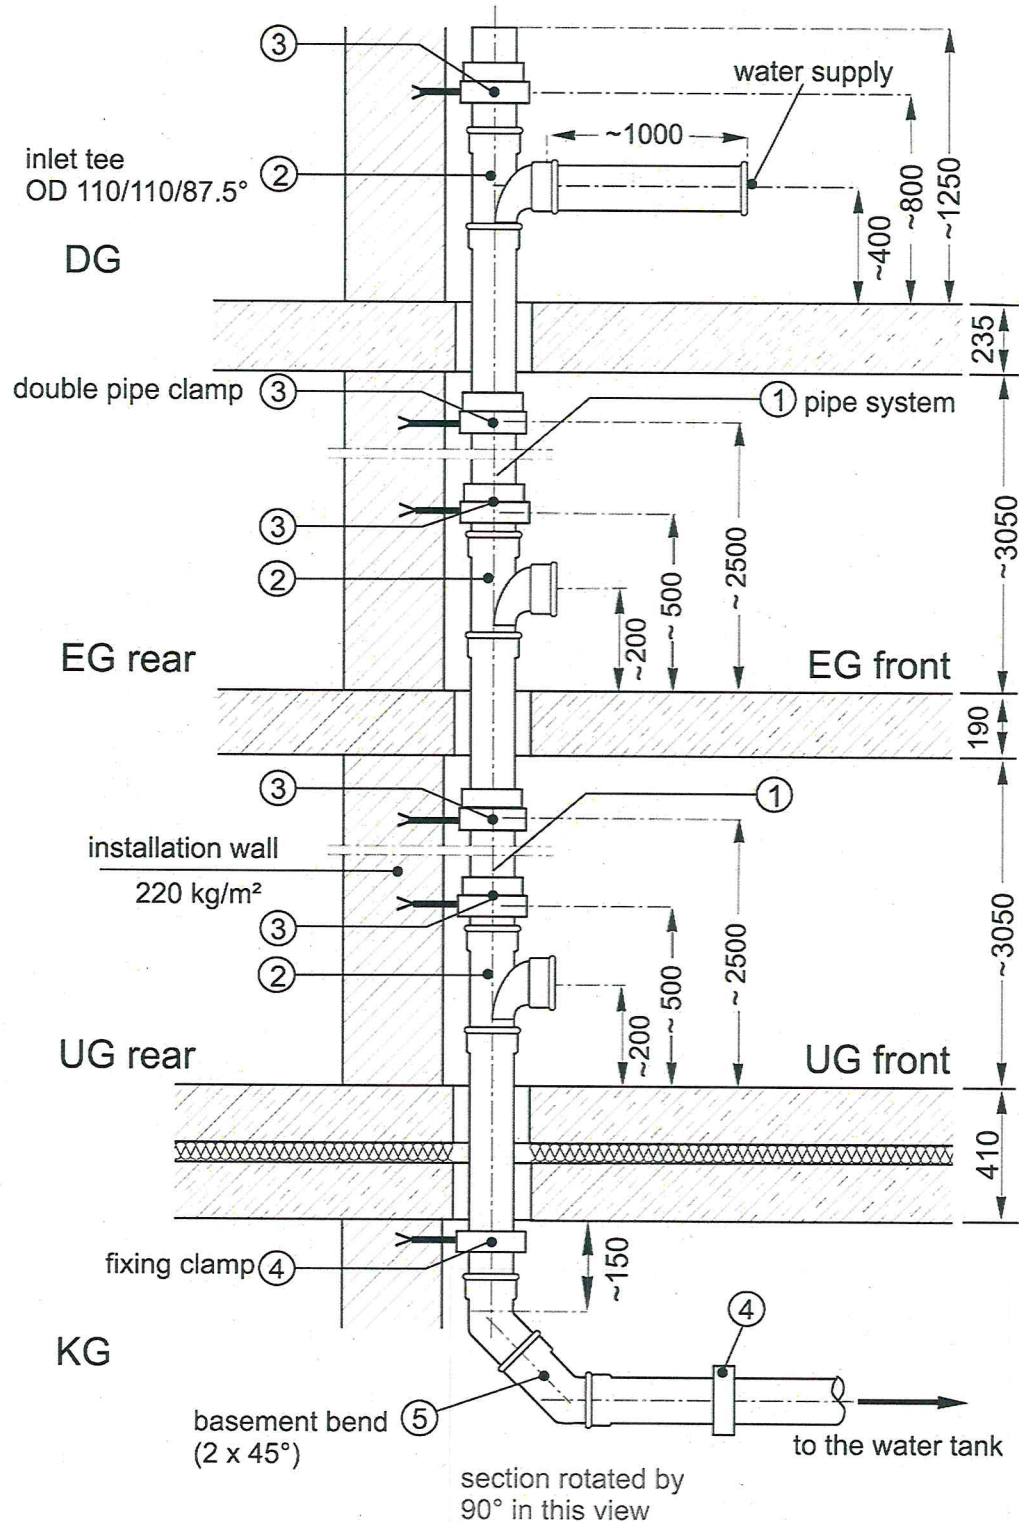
3

water supply

~1000

inlet tee
OD 110/110/87.5°

2

~400

~800

~1250

DG

235

double pipe clamp

3

1 pipe system

3

~3050

2

~500

~2500

~200

EG rear

EG front

190

3

1

installation wall

220 kg/m²

3

~3050

2

~500

~2500

~200

UG rear

UG front

410

fixing clamp 4

~150

4

KG

basement bend
(2 x 45°)

5

to the water tank

section rotated by
90° in this view